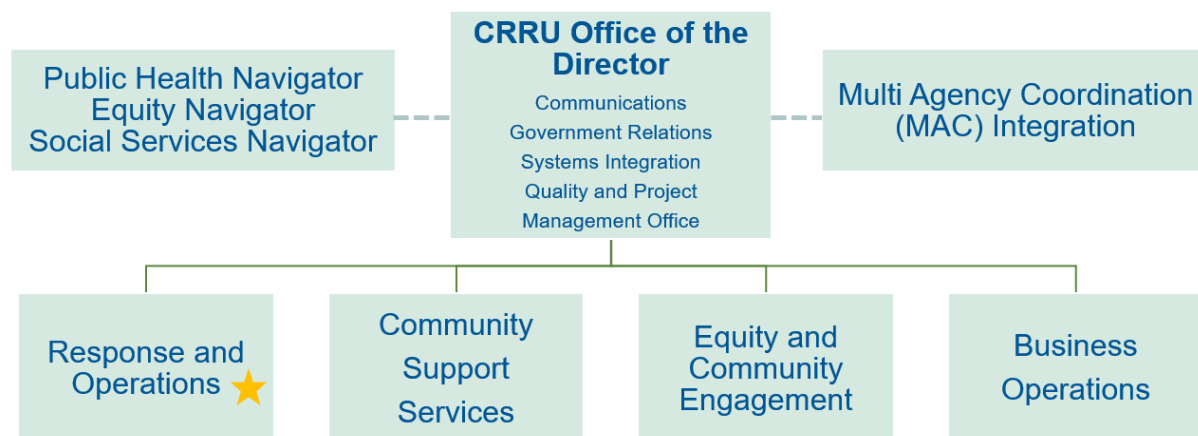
CRRU Office of the Director

Communications
Government Relations
Systems Integration
Quality and Project Management Office

Public Health Navigator
Equity Navigator
Social Services Navigator

Multi Agency Coordination (MAC) Integration

Response and Operations

Community Support Services

Equity and Community Engagement

Business Operations